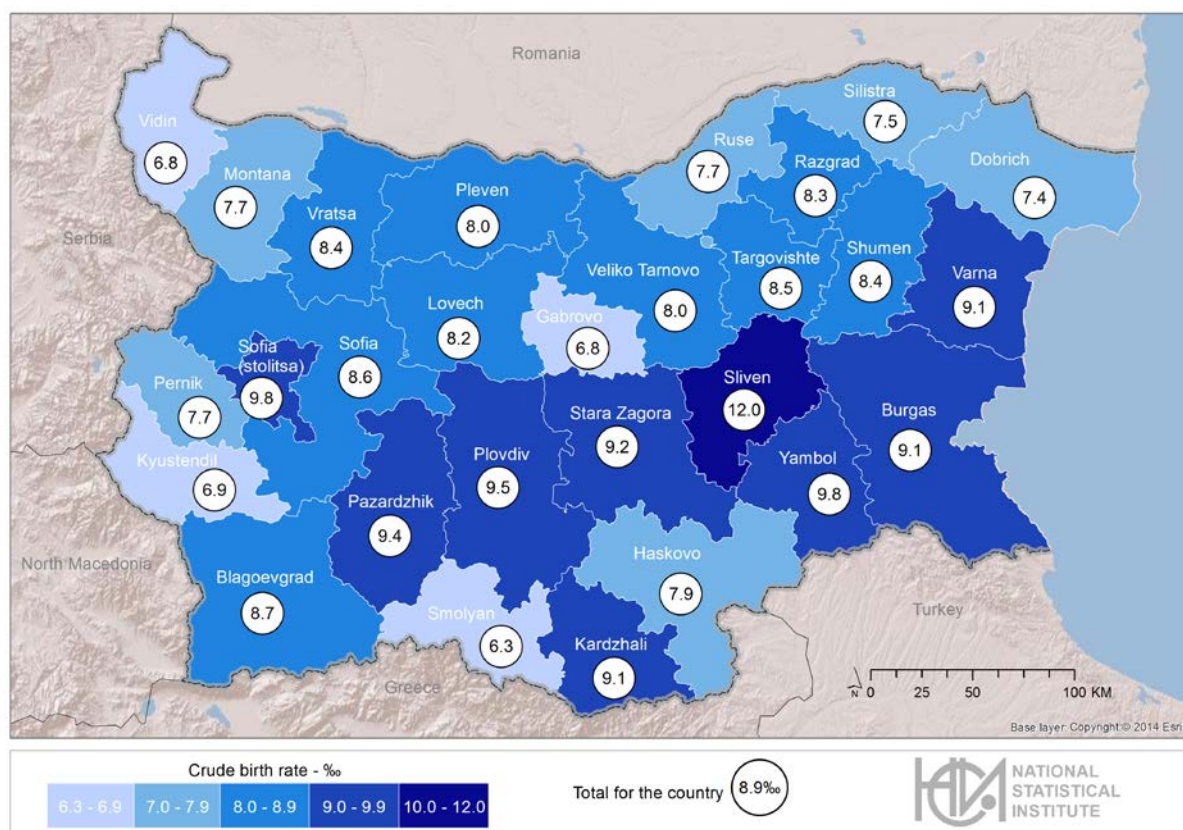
Romania

Silistra
7.5

Vidin
6.8

Ruse
7.7

Razgrad
8.3

Dobrich
7.4

Montana
7.7

Pleven
8.0

Vratsa
8.4

Serbia

Targovishte
8.5

Shumen
8.4

Varna
9.1

Veliko Tarnovo
8.0

Lovech
8.2

Gabrovo
6.8

Sofia (stolitsa)
9.8

Sofia
8.6

Pernik
7.7

Sliven
12.0

Stara Zagora
9.2

Burgas
9.1

Kyustendil
6.9

Plovdiv
9.5

Yambol
9.8

Pazardzhik
9.4

North Macedonia

Haskovo
7.9

Blagoevgrad
8.7

Smolyan
6.3

Turkey

Kardzhali
9.1

Greece

N 0 25 50 100 KM

Base layer: Copyright © 2014 Esri

Crude birth rate - ‰

6.3 - 6.9 | 7.0 - 7.9 | 8.0 - 8.9 | 9.0 - 9.9 | 10.0 - 12.0

Total for the country 8.9‰

NATIONAL STATISTICAL INSTITUTE